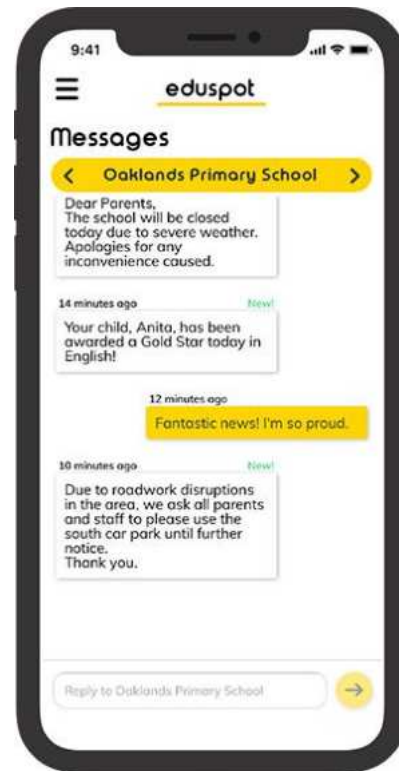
9:41

eduspot

Messages

<

Oaklands Primary School

>

Dear Parents,
The school will be closed today due to severe weather. Apologies for any inconvenience caused.

14 minutes ago

New!

Your child, Anita, has been awarded a Gold Star today in English!

12 minutes ago

Fantastic news! I'm so proud.

10 minutes ago

New!

Due to roadwork disruptions in the area, we ask all parents and staff to please use the south car park until further notice.
Thank you.

Reply to Oaklands Primary School

→